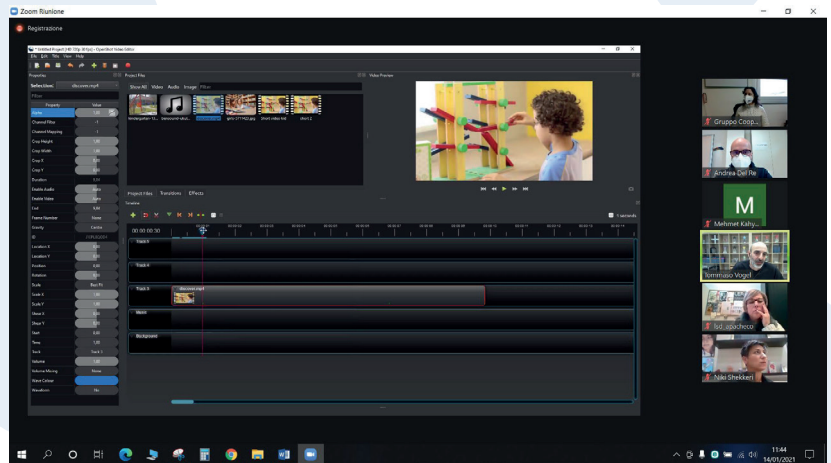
Zoom Riunione
Registrazione
* Untitled Project (HD 720p 30 fps) - OpenShot Video Editor
File Edit Title View Help
Properties
Selection: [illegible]
Property Value
Project Files
Show All Video Audio Image Filter
Video Preview
Project Files Transitions Effects
Timeline
00:00:00:30
Track 4
Track 3
Track 2
Track 1
Background
Gruppo Coop...
Andrea Del Re
M
Mehmet Kahy...
Tommaso Vogel
Isd_apacheco
Niko Shekkeri
11:44
14/01/2021